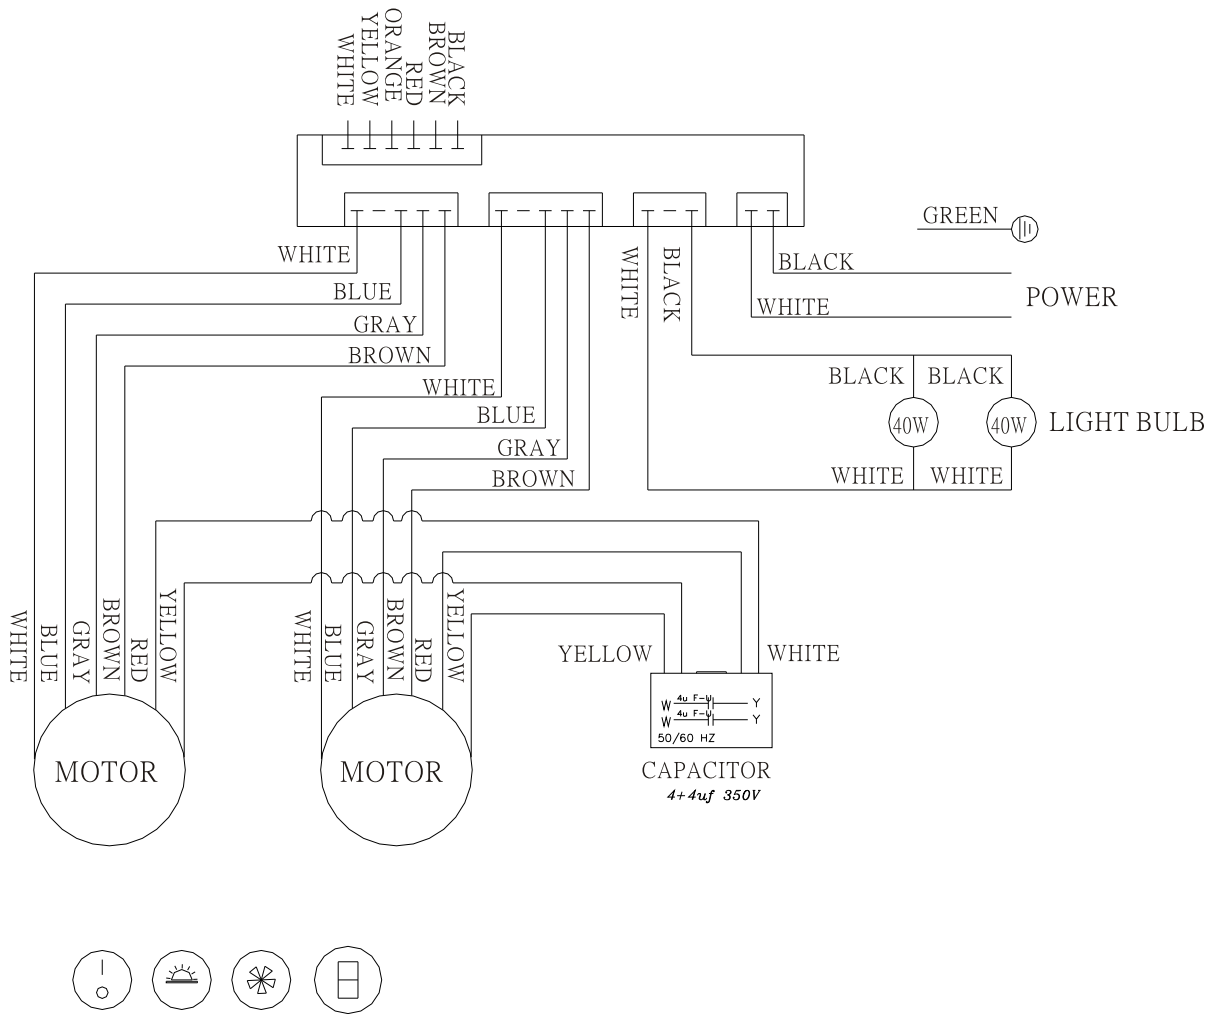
BLACK
BROWN
RED
ORANGE
YELLOW
WHITE

GREEN

WHITE
BLUE
GRAY
BROWN

WHITE
BLUE
GRAY
BROWN

WHITE
BLACK

BLACK
WHITE
POWER

BLACK BLACK
40W 40W LIGHT BULB
WHITE WHITE

WHITE
BLUE
GRAY
BROWN
RED
YELLOW

WHITE
BLUE
GRAY
BROWN
RED
YELLOW

YELLOW
WHITE

W 4u F Y
W 4u F Y
50/60 HZ

MOTOR
MOTOR
CAPACITOR
4+4uf 350V